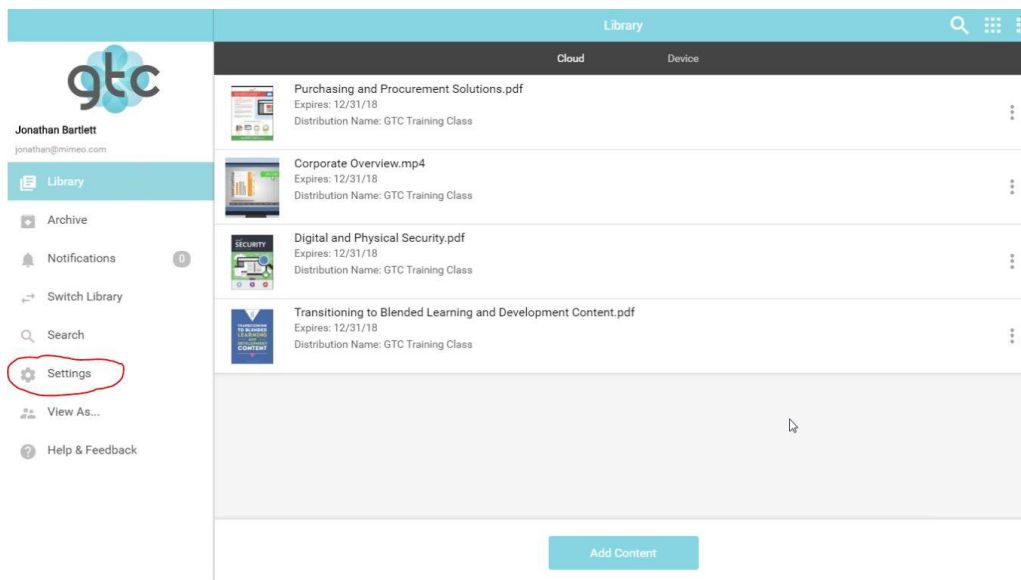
gtc

Jonathan Bartlett
jonathan@mimeo.com

Library
Archive
Notifications 0
Switch Library
Search
Settings
View As...
Help & Feedback

Library

Cloud
Device

Purchasing and Procurement Solutions.pdf
Expires: 12/31/18
Distribution Name: GTC Training Class

Corporate Overview.mp4
Expires: 12/31/18
Distribution Name: GTC Training Class

SECURITY
Digital and Physical Security.pdf
Expires: 12/31/18
Distribution Name: GTC Training Class

TRANSITIONING TO BLENDED LEARNING AND DEVELOPMENT CONTENT
Transitioning to Blended Learning and Development Content.pdf
Expires: 12/31/18
Distribution Name: GTC Training Class

Add Content